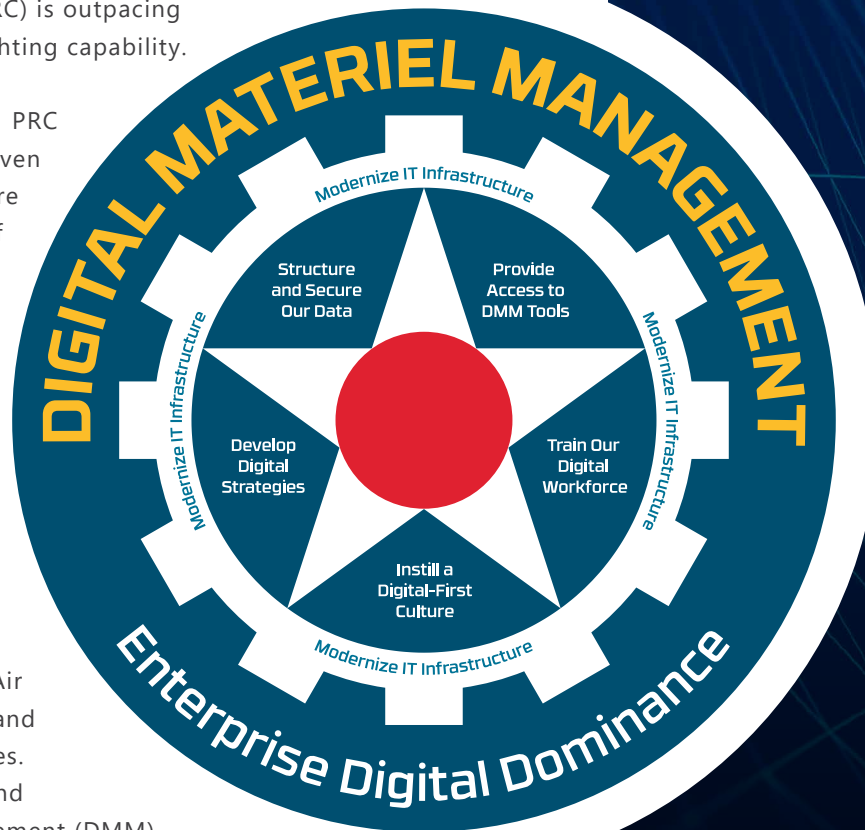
C) is outpacing
hting capability.

PRC
ven
re
f

ir
and
es.
nd
ement (DMM)

DIGITAL MATERIEL MANAGEMENT

Modernize IT Infrastructure

Structure and Secure Our Data

Provide Access to DMM Tools

Modernize IT Infrastructure

Modernize IT Infrastructure

Develop Digital Strategies

Train Our Digital Workforce

Instill a Digital-First Culture

Modernize IT Infrastructure

Enterprise Digital Dominance